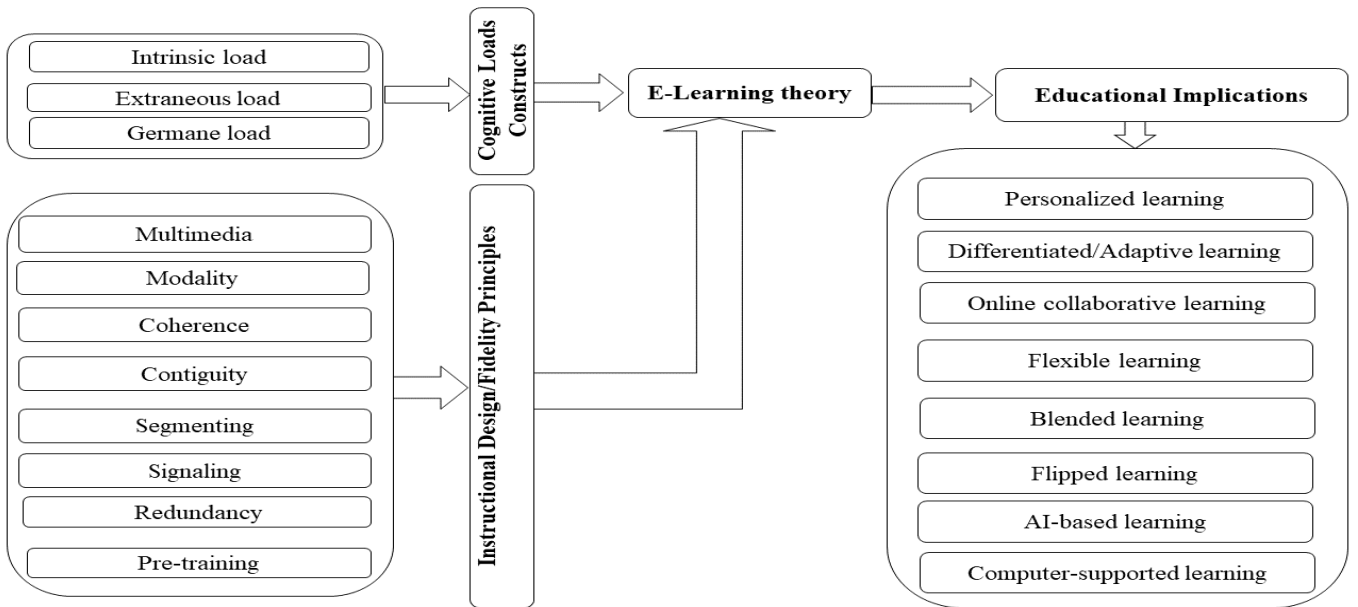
Intrinsic load

Extraneous load

Germane load

Cognitive Loads Constructs

E-Learning theory

Educational Implications

Multimedia

Modality

Coherence

Contiguity

Segmenting

Signaling

Redundancy

Pre-training

Instructional Design/Fidelity Principles

Personalized learning

Differentiated/Adaptive learning

Online collaborative learning

Flexible learning

Blended learning

Flipped learning

AI-based learning

Computer-supported learning